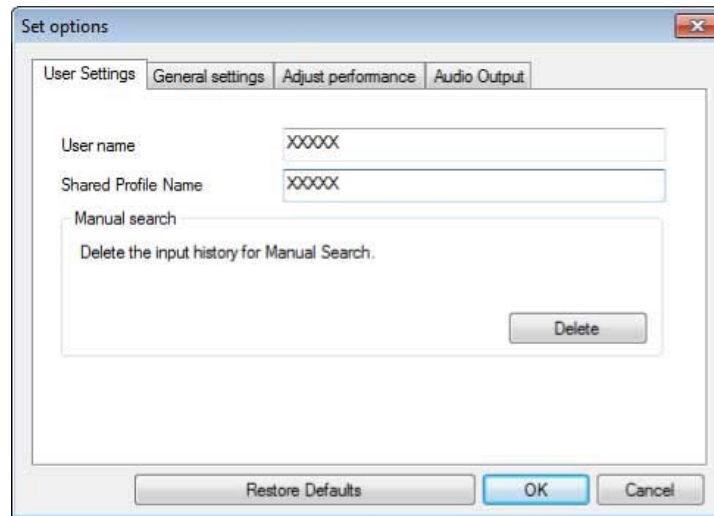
Set options

User Settings | General settings | Adjust performance | Audio Output

User name XXXXX

Shared Profile Name XXXXX

Manual search

Delete the input history for Manual Search.

Delete

Restore Defaults OK Cancel